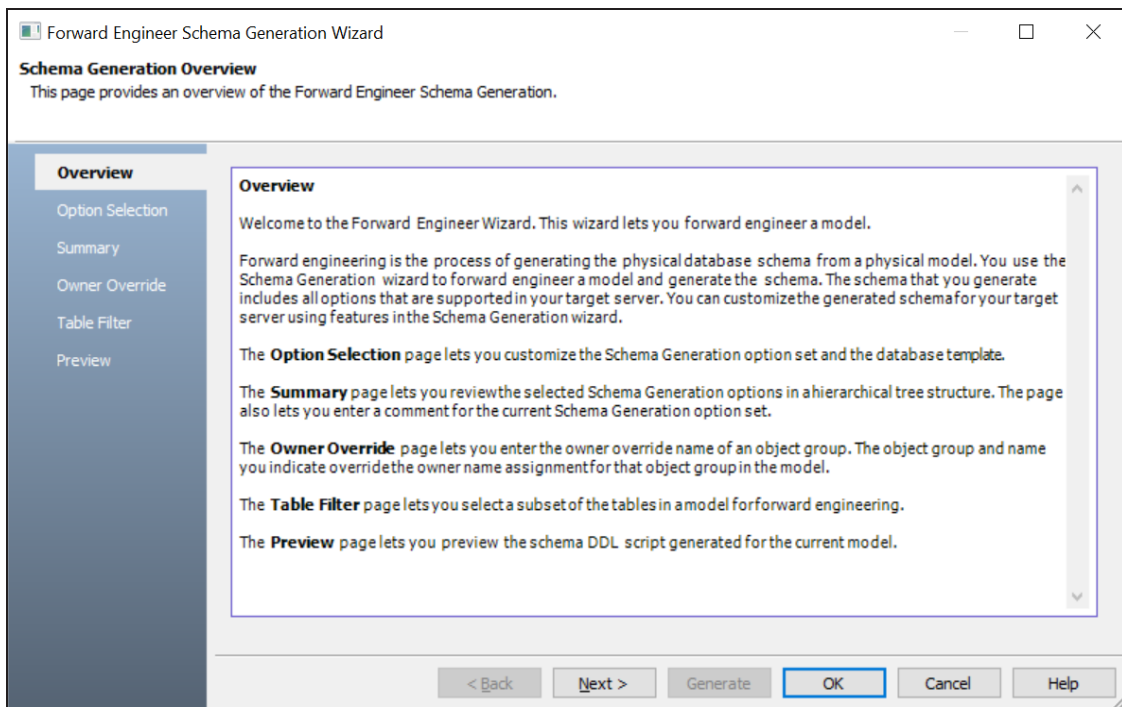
Forward Engineer Schema Generation Wizard

Schema Generation Overview
This page provides an overview of the Forward Engineer Schema Generation.

Overview
Option Selection
Summary
Owner Override
Table Filter
Preview

Overview

Welcome to the Forward Engineer Wizard. This wizard lets you forward engineer a model.

Forward engineering is the process of generating the physical database schema from a physical model. You use the Schema Generation wizard to forward engineer a model and generate the schema. The schema that you generate includes all options that are supported in your target server. You can customize the generated schema for your target server using features in the Schema Generation wizard.

The Option Selection page lets you customize the Schema Generation option set and the database template.

The Summary page lets you review the selected Schema Generation options in a hierarchical tree structure. The page also lets you enter a comment for the current Schema Generation option set.

The Owner Override page lets you enter the owner override name of an object group. The object group and name you indicate override the owner name assignment for that object group in the model.

The Table Filter page lets you select a subset of the tables in a model for forward engineering.

The Preview page lets you preview the schema DDL script generated for the current model.

< Back
Next >
Generate
OK
Cancel
Help